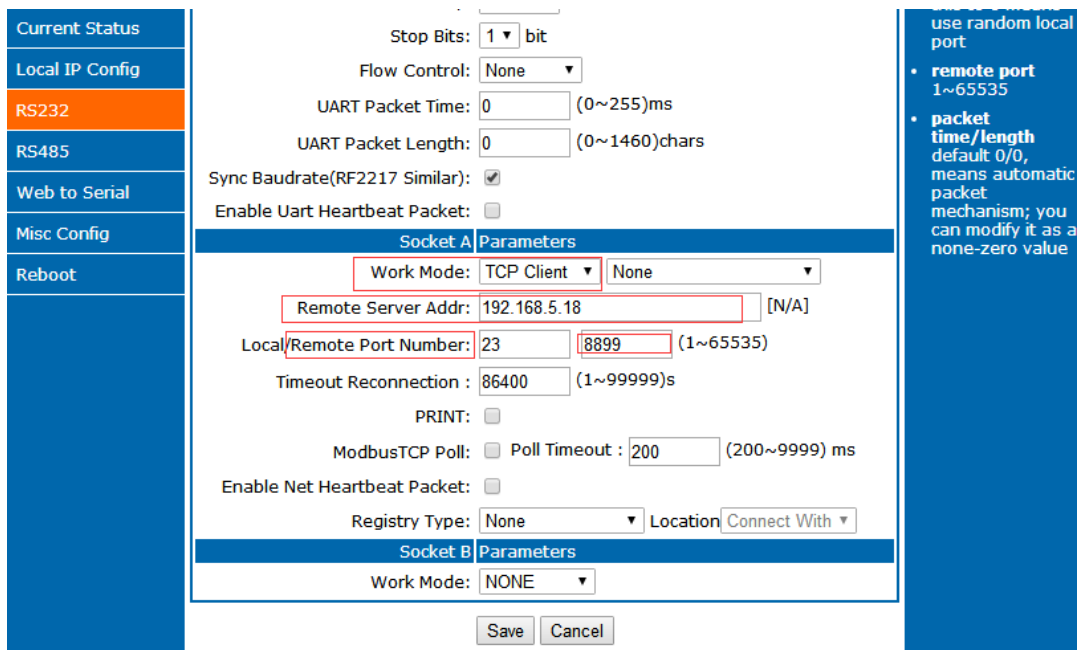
Current Status
Local IP Config
RS232
RS485
Web to Serial
Misc Config
Reboot

Stop Bits: 1 bit
Flow Control: None
UART Packet Time: 0 (0~255)ms
UART Packet Length: 0 (0~1460)chars
Sync Baudrate(RF2217 Similar):
Enable Uart Heartbeat Packet:

| Socket A | Parameters |
|---|---|

Work Mode: TCP Client None
Remote Server Addr: 192.168.5.18 [N/A]
Local/Remote Port Number: 23 8899 (1~65535)
Timeout Reconnection : 86400 (1~99999)s
PRINT:
ModbusTCP Poll: Poll Timeout : 200 (200~9999) ms
Enable Net Heartbeat Packet:
Registry Type: None Location Connect With

| Socket B | Parameters |
|---|---|

Work Mode: NONE

Save Cancel

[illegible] use random local port

• remote port 1~65535

• packet time/length default 0/0, means automatic packet mechanism; you can modify it as a none-zero value